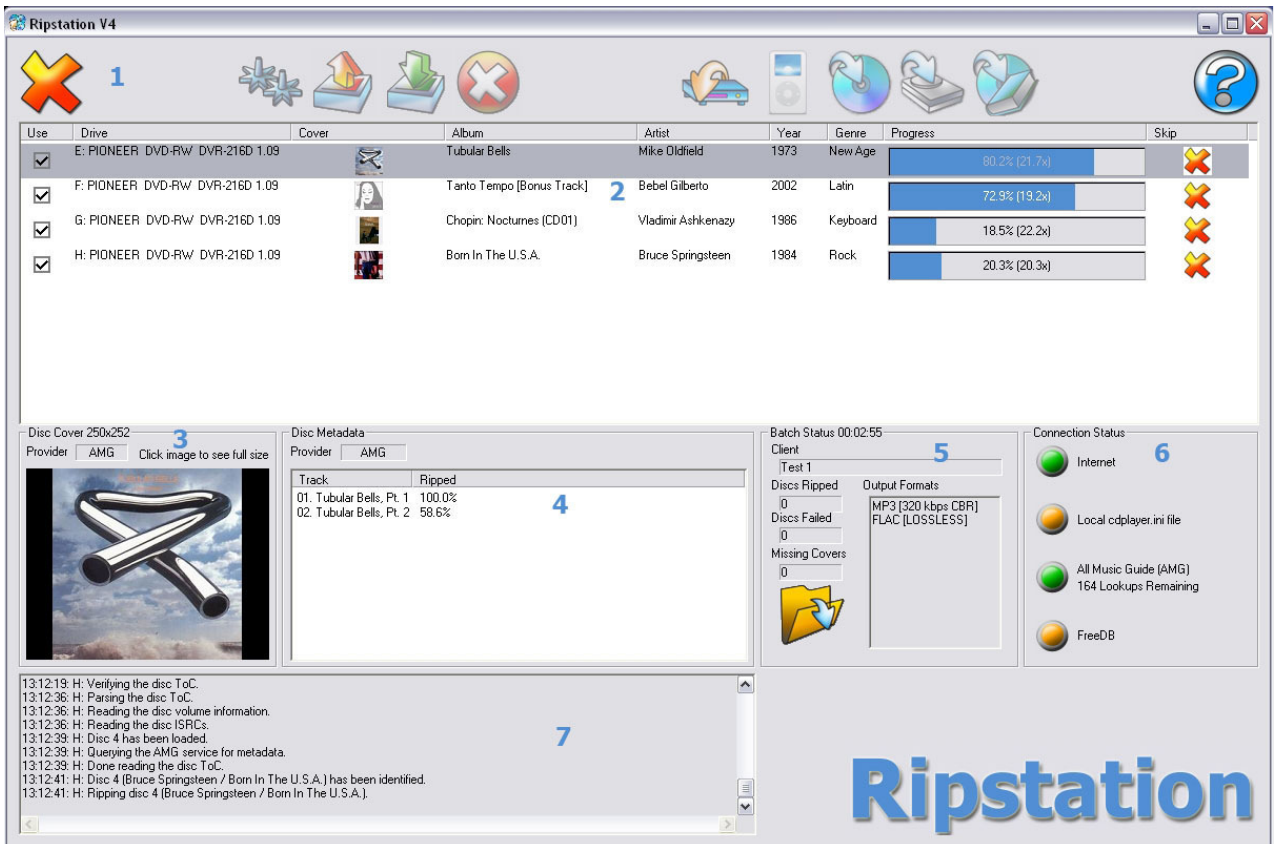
Ripstation V4

1

| Use | Drive | Cover | Album | Artist | Year | Genre | Progress | Skip |
|---|---|---|---|---|---|---|---|---|
| ☑ | E: PIONEER DVD-RW DVR-216D 1.09 | | Tubular Bells | Mike Oldfield | 1973 | New Age | 80.2% (21.7x) | |
| ☑ | F: PIONEER DVD-RW DVR-216D 1.09 | | Tanto Tempo [Bonus Track] | Bebel Gilberto | 2002 | Latin | 72.9% (19.2x) | |
| ☑ | G: PIONEER DVD-RW DVR-216D 1.09 | | Chopin: Nocturnes (CD01) | Vladimir Ashkenazy | 1986 | Keyboard | 18.5% (22.2x) | |
| ☑ | H: PIONEER DVD-RW DVR-216D 1.09 | | Born In The U.S.A. | Bruce Springsteen | 1984 | Rock | 20.3% (20.3x) | |

2

Disc Cover 250x252 3
Provider AMG Click image to see full size

Disc Metadata
Provider AMG

| Track | Ripped |
|---|---|
| 01. Tubular Bells, Pt. 1 | 100.0% |
| 02. Tubular Bells, Pt. 2 | 58.6% |

4

Batch Status 00:02:55
Client
Test 1
5
Discs Ripped
0
Discs Failed
0
Missing Covers
0
Output Formats
MP3 [320 kbps CBR]
FLAC [LOSSLESS]

Connection Status 6
Internet
Local cdplayer.ini file
All Music Guide (AMG)
164 Lookups Remaining
FreeDB

13:12:19: H: Verifying the disc ToC.
13:12:36: H: Parsing the disc ToC.
13:12:36: H: Reading the disc volume information.
13:12:36: H: Reading the disc ISRCs.
13:12:39: H: Disc 4 has been loaded.
13:12:39: H: Querying the AMG service for metadata.
13:12:39: H: Done reading the disc ToC.
13:12:41: H: Disc 4 (Bruce Springsteen / Born In The U.S.A.) has been identified.
13:12:41: H: Ripping disc 4 (Bruce Springsteen / Born In The U.S.A.).

7

Ripstation